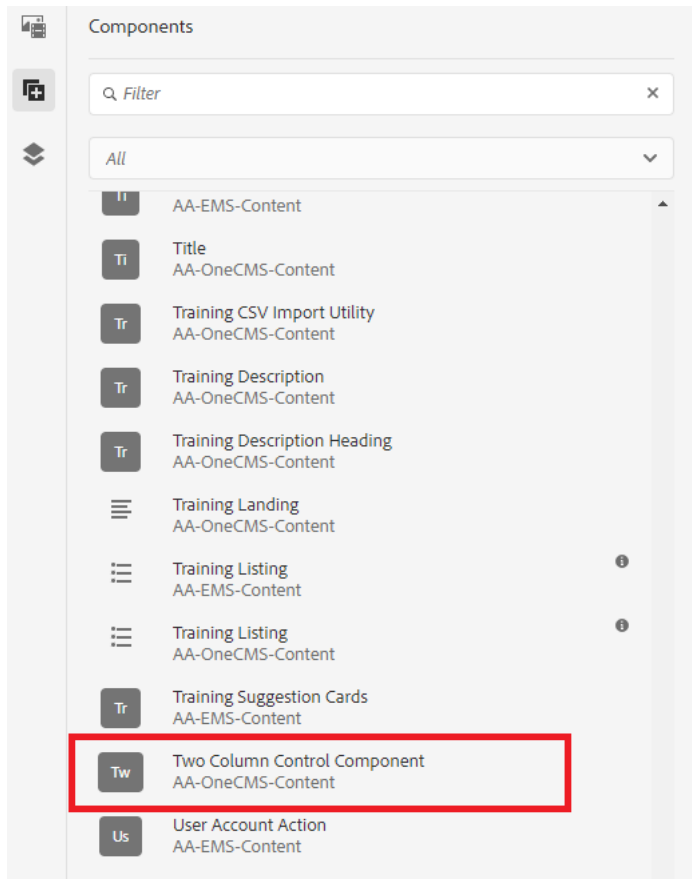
Components

Filter

All

Ti
AA-EMS-Content

Ti
Title
AA-OneCMS-Content

Tr
Training CSV Import Utility
AA-OneCMS-Content

Tr
Training Description
AA-OneCMS-Content

Tr
Training Description Heading
AA-OneCMS-Content

Training Landing
AA-OneCMS-Content

Training Listing
AA-EMS-Content

Training Listing
AA-OneCMS-Content

Tr
Training Suggestion Cards
AA-EMS-Content

Tw
Two Column Control Component
AA-OneCMS-Content

Us
User Account Action
AA-EMS-Content